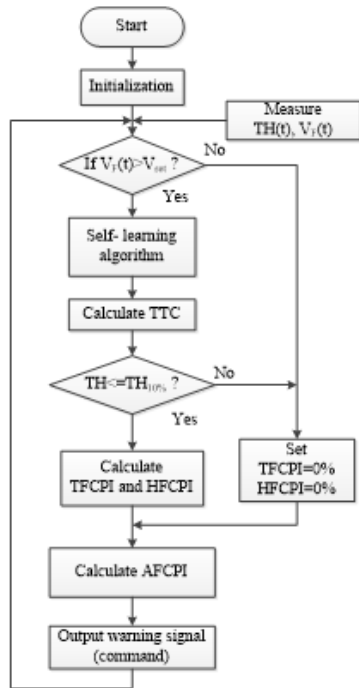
Start

Initialization

Measure TH(t), $V_r(t)$

If $V_r(t)>V_{set}$ ?

No

Yes

Self- learning algorithm

Calculate TTC

TH<=$TH_{10\%}$ ?

No

Yes

Calculate TFCPI and HFCPI

Set TFCPI=0% HFCPI=0%

Calculate AFCPI

Output warning signal (command)